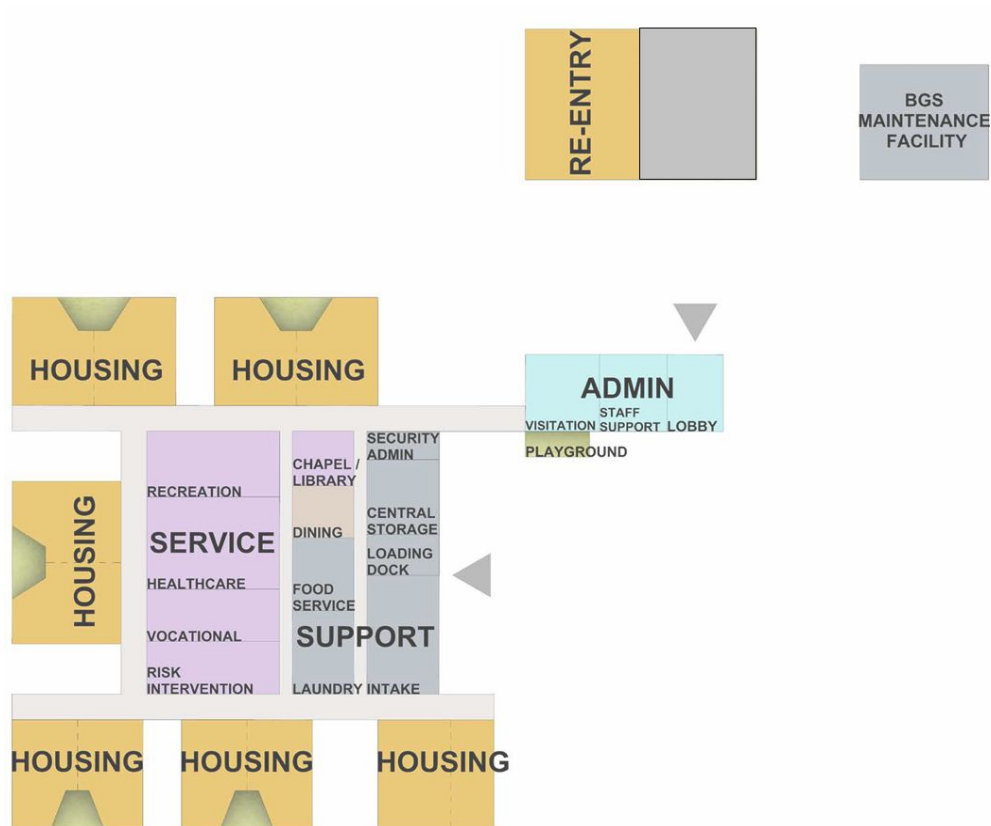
RE-ENTRY

BGS MAINTENANCE FACILITY

HOUSING

HOUSING

ADMIN

VISITATION

STAFF SUPPORT

LOBBY

PLAYGROUND

HOUSING

RECREATION

SERVICE

HEALTHCARE

VOCATIONAL

RISK INTERVENTION

CHAPEL / LIBRARY

DINING

FOOD SERVICE

SECURITY ADMIN

CENTRAL STORAGE

LOADING DOCK

SUPPORT

LAUNDRY

INTAKE

HOUSING

HOUSING

HOUSING